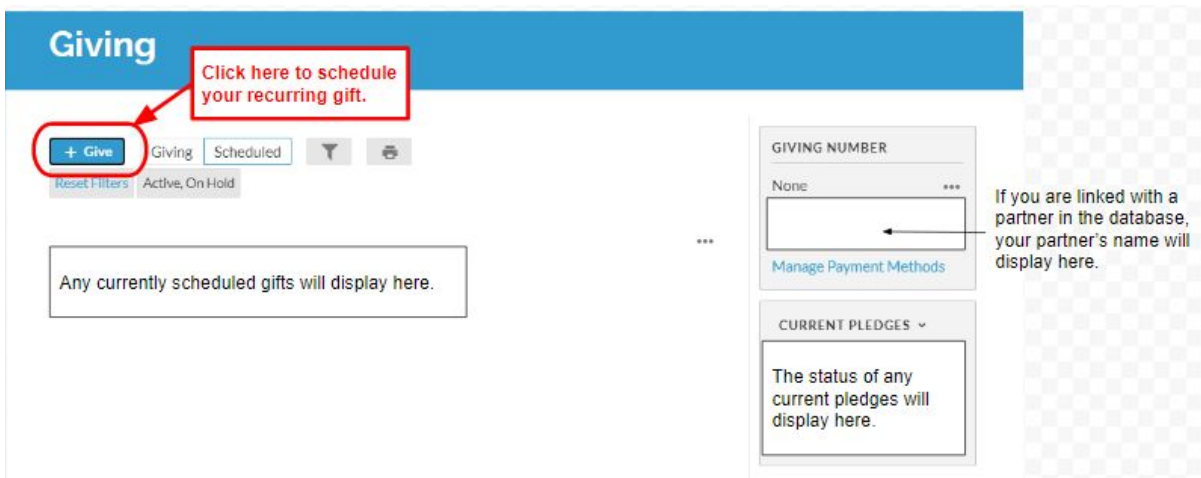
Giving

Click here to schedule your recurring gift.

+ Give Giving Scheduled

Reset Filters Active, On Hold

Any currently scheduled gifts will display here.

•••

GIVING NUMBER

None •••

If you are linked with a partner in the database, your partner's name will display here.

Manage Payment Methods

CURRENT PLEDGES ˅

The status of any current pledges will display here.